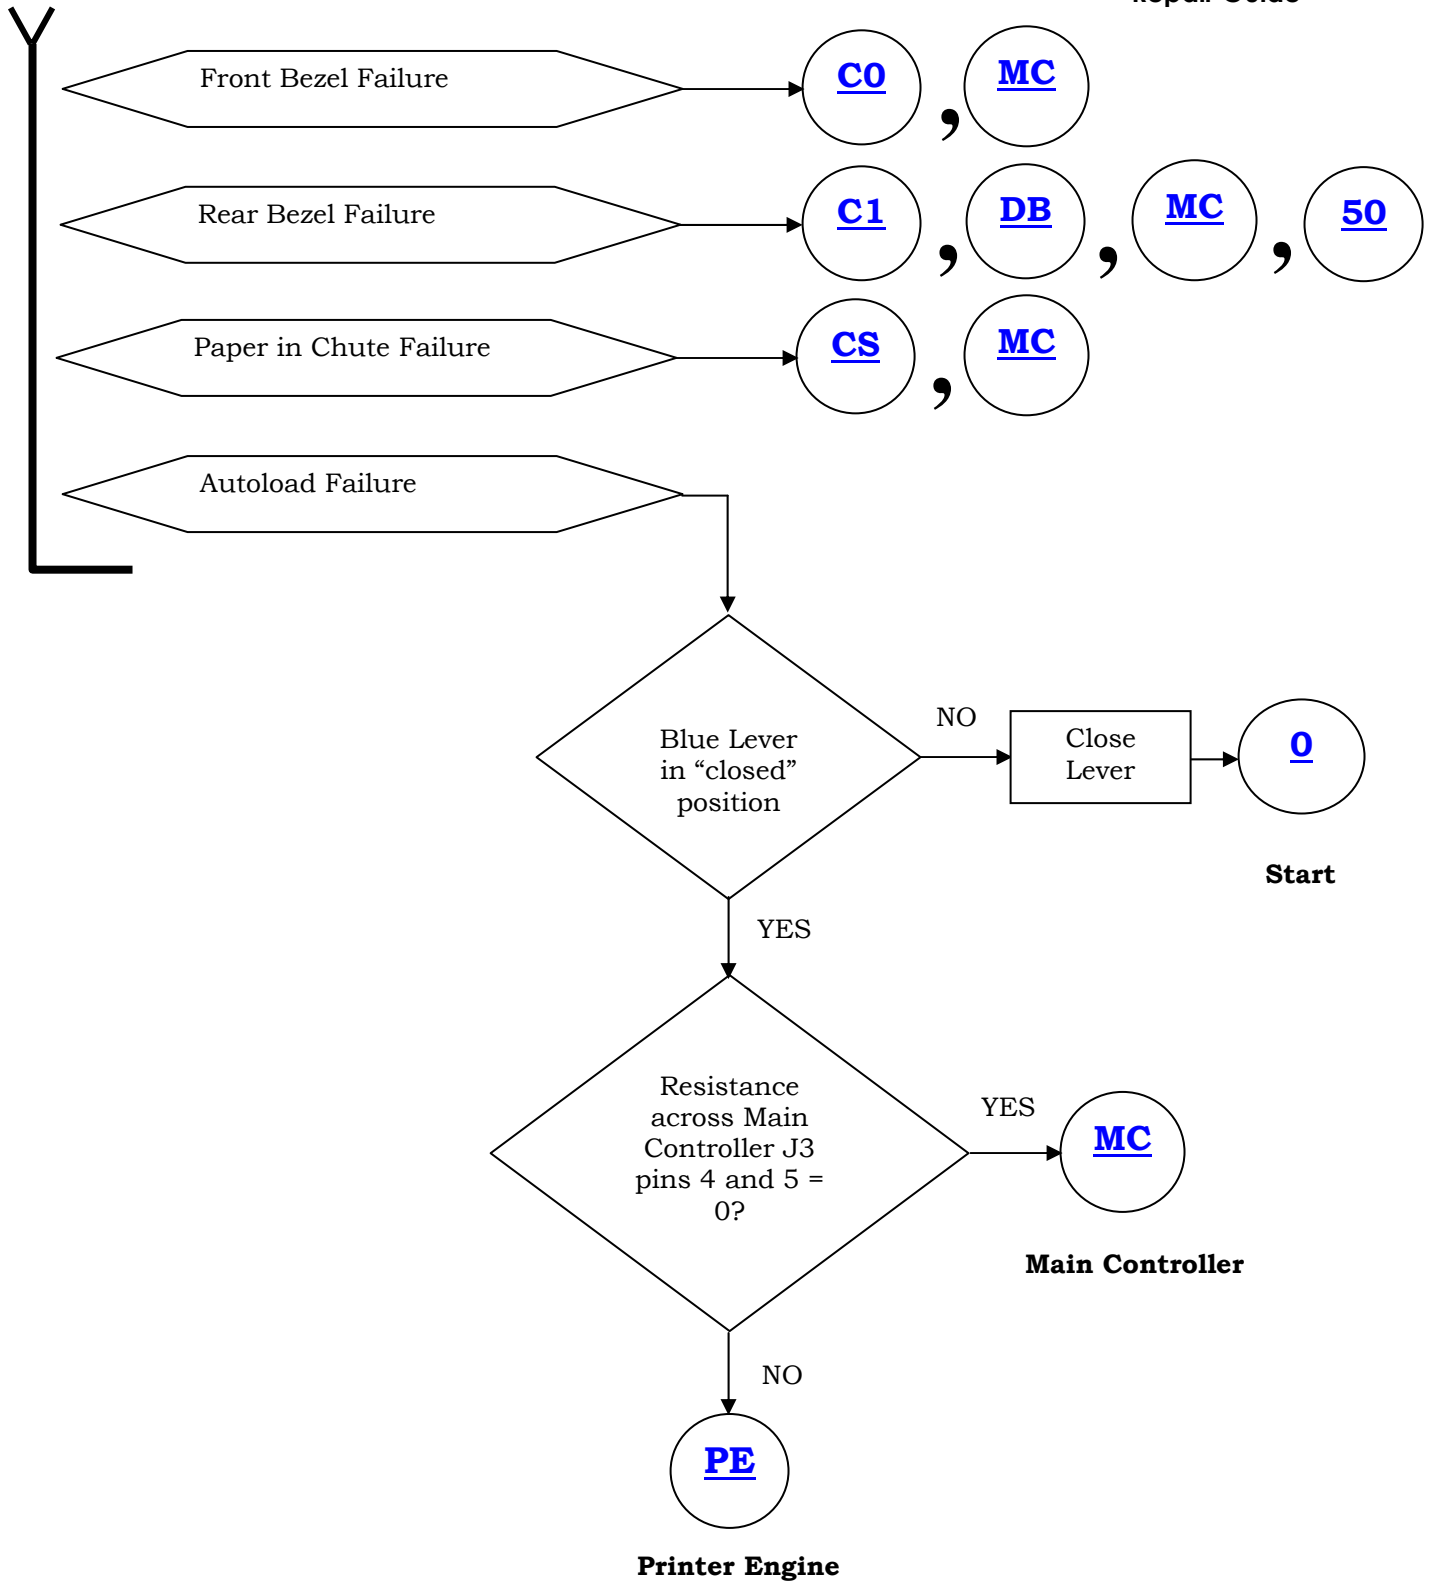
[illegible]

Front Bezel Failure

C0 , MC

Rear Bezel Failure

C1 , DB , MC , 50

Paper in Chute Failure

CS , MC

Autoload Failure

Blue Lever in “closed” position

NO

Close Lever

0

Start

YES

Resistance across Main Controller J3 pins 4 and 5 = 0?

YES

MC

Main Controller

NO

PE

Printer Engine